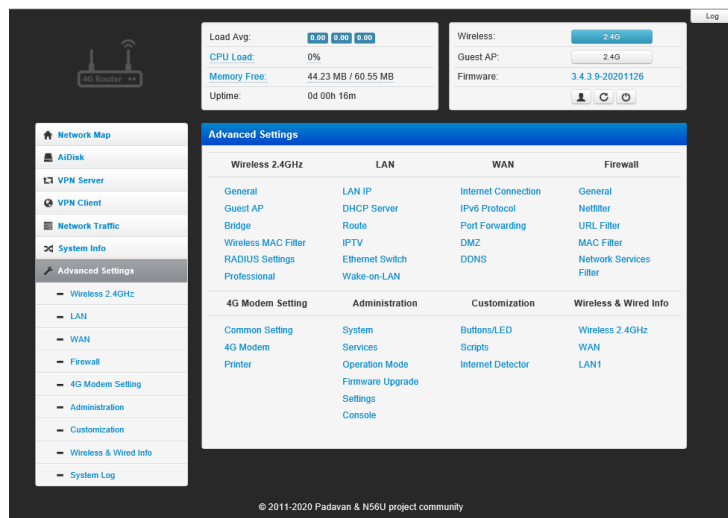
Log

4G Router

| Load Avg: | 0.00 0.00 0.00 |
|---|---|
| CPU Load: | 0% |
| Memory Free: | 44.23 MB / 60.55 MB |
| Uptime: | 0d 00h 16m |

| Wireless: | 2.4G |
|---|---|
| Guest AP: | 2.4G |
| Firmware: | 3.4.3.9-20201126 |

Network Map
AiDisk
VPN Server
VPN Client
Network Traffic
System Info
Advanced Settings
Wireless 2.4GHz
LAN
WAN
Firewall
4G Modem Setting
Administration
Customization
Wireless & Wired Info
System Log

Advanced Settings

Wireless 2.4GHz
General
Guest AP
Bridge
Wireless MAC Filter
RADIUS Settings
Professional

LAN
LAN IP
DHCP Server
Route
IPTV
Ethernet Switch
Wake-on-LAN

WAN
Internet Connection
IPv6 Protocol
Port Forwarding
DMZ
DDNS

Firewall
General
Netfilter
URL Filter
MAC Filter
Network Services Filter

4G Modem Setting
Common Setting
4G Modem
Printer

Administration
System
Services
Operation Mode
Firmware Upgrade
Settings
Console

Customization
Buttons/LED
Scripts
Internet Detector

Wireless & Wired Info
Wireless 2.4GHz
WAN
LAN1

© 2011-2020 Padavan & N56U project community